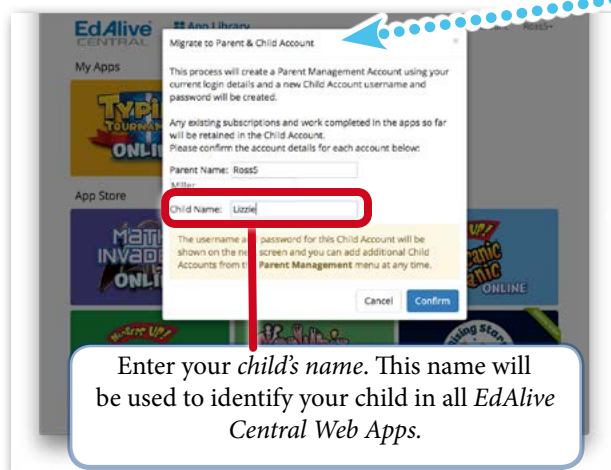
EdAlive CENTRAL

App Library

My Apps

App Store

Migrate to Parent & Child Account

This process will create a Parent Management Account using your current login details and a new Child Account username and password will be created.

Any existing subscriptions and work completed in the apps so far will be retained in the Child Account.
Please confirm the account details for each account below:

Parent Name: RossS Miller

Child Name: Lizzie

The username a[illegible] password for this Child Account will be shown on the ne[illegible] screen and you can add additional Child Accounts from th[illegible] Parent Management menu at any time.

Cancel Confirm

Enter your child's name. This name will be used to identify your child in all EdAlive Central Web Apps.